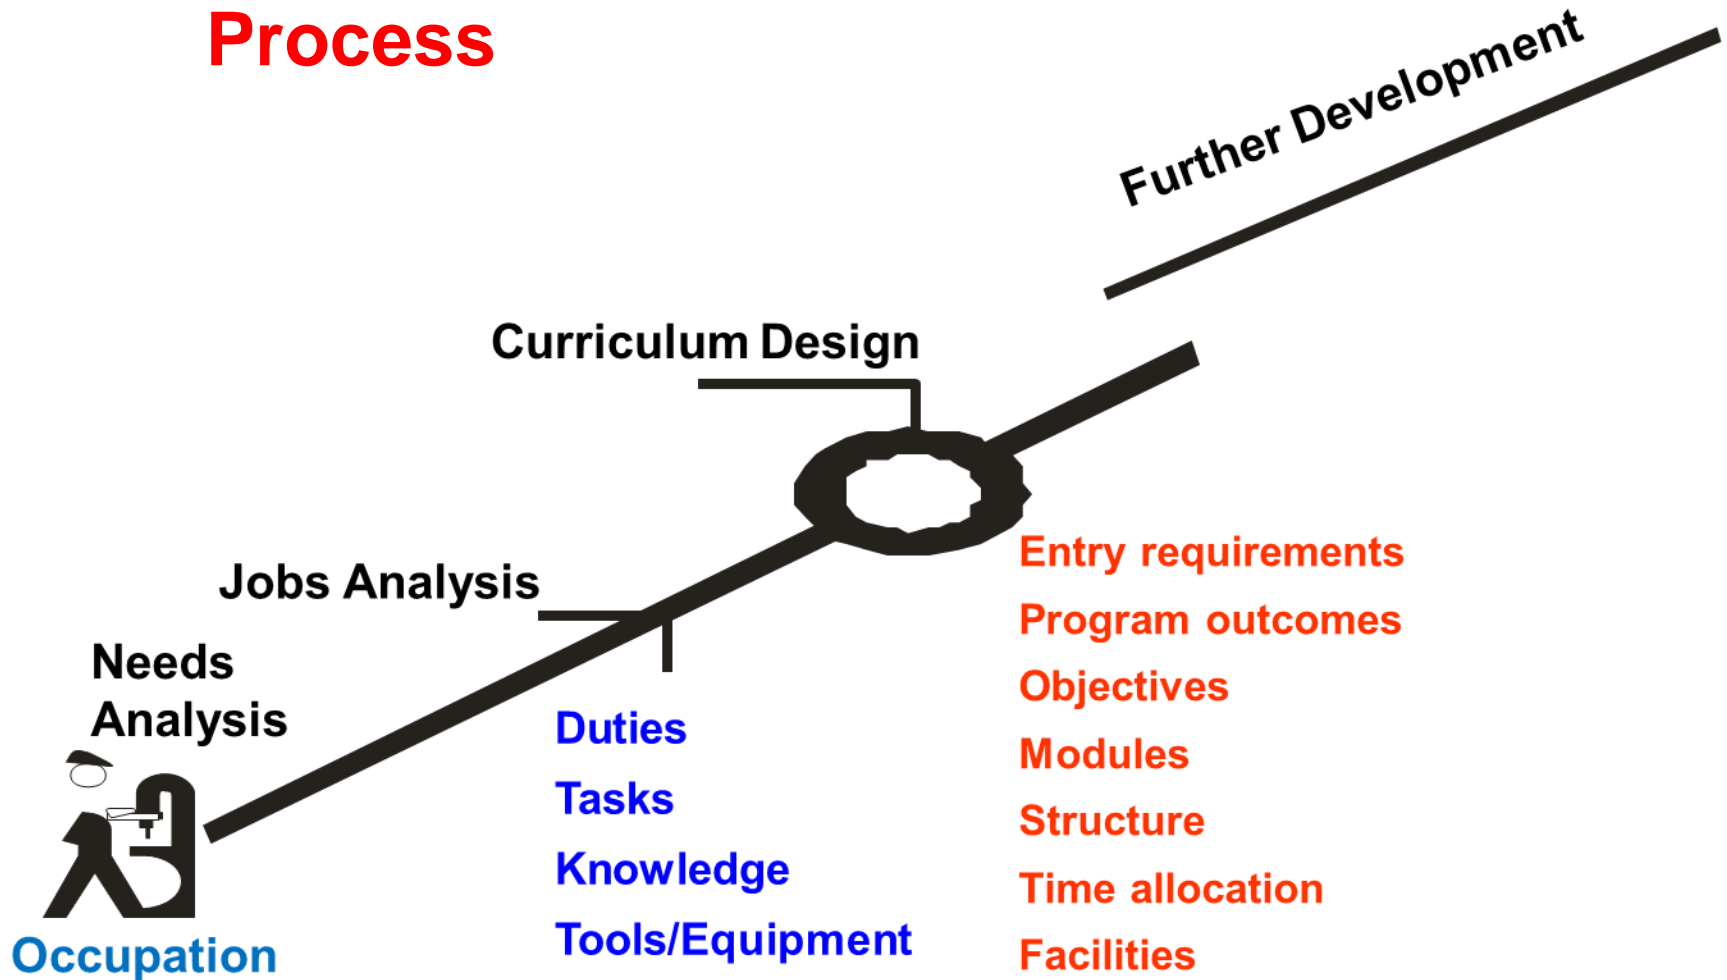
Process

Further Development

Curriculum Design

Jobs Analysis

Needs Analysis

Occupation

Duties
Tasks
Knowledge
Tools/Equipment

Entry requirements
Program outcomes
Objectives
Modules
Structure
Time allocation
Facilities